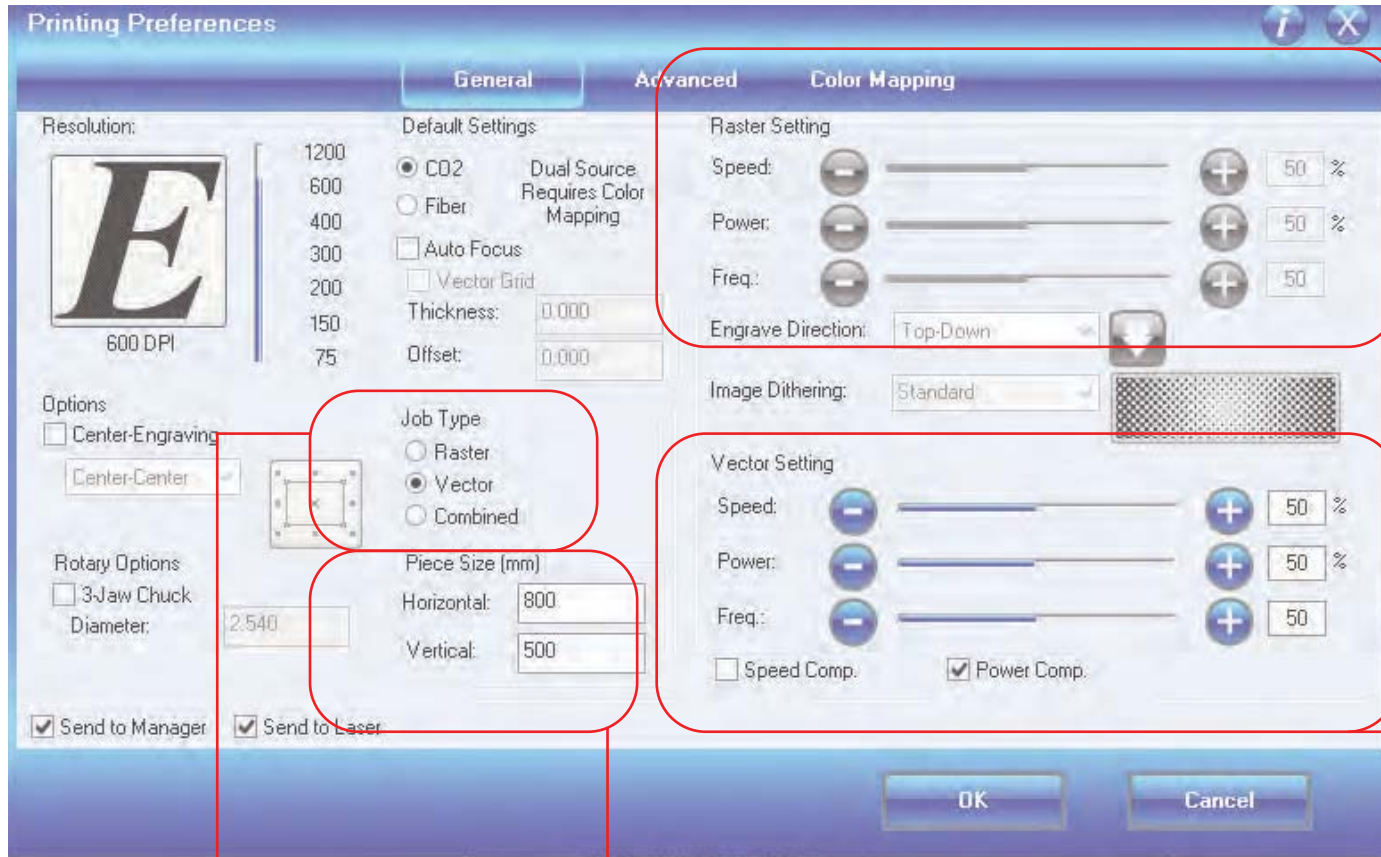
Printing Preferences

General Advanced Color Mapping

Resolution:

E

600 DPI

1200
600
400
300
200
150
75

Default Settings
CO2
Fiber
Dual Source Requires Color Mapping
Auto Focus
Vector Grid
Thickness: 0.000
Offset: 0.000

Raster Setting
Speed: 50 %
Power: 50 %
Freq.: 50
Engrave Direction: Top-Down
Image Dithering: Standard

Options
Center-Engraving
Center-Center

Job Type
Raster
Vector
Combined

Piece Size (mm)
Horizontal: 800
Vertical: 500

Rotary Options
3-Jaw Chuck
Diameter: 2.540

Vector Setting
Speed: 50 %
Power: 50 %
Freq.: 50
Speed Comp.
Power Comp.

Send to Manager
Send to Laser

OK
Cancel